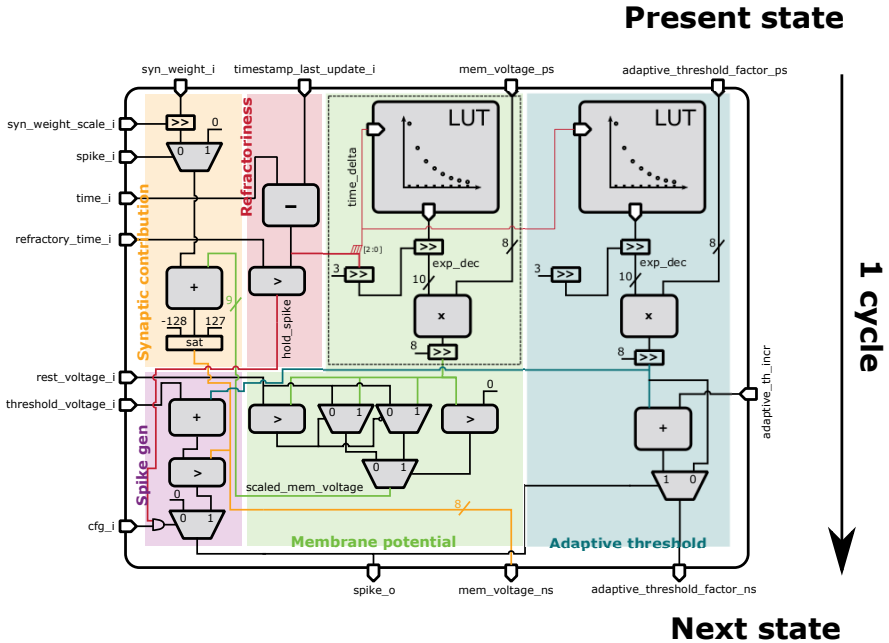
Present state

syn_weight_i
timestamp_last_update_i
mem_voltage_ps
adaptive_threshold_factor_ps

syn_weight_scale_i
spike_i
time_i
refractory_time_i
rest_voltage_i
threshold_voltage_i
cfg_i

>>
0
0 1
Synaptic contribution
+
9
-128
127
sat

Refractoriness
−
>
hold_spike

time_delta
LUT
[2:0]
>>
3
>>
exp_dec
10
8
x
8
>>

LUT
>>
3
>>
exp_dec
10
8
x
8
>>

1 cycle

adaptive_th_incr

Spike gen
+
>
0
0 1

>
0 1
0 1
>
0
0 1
scaled_mem_voltage
8
Membrane potential

+
1 0
Adaptive threshold

spike_o
mem_voltage_ns
adaptive_threshold_factor_ns

Next state